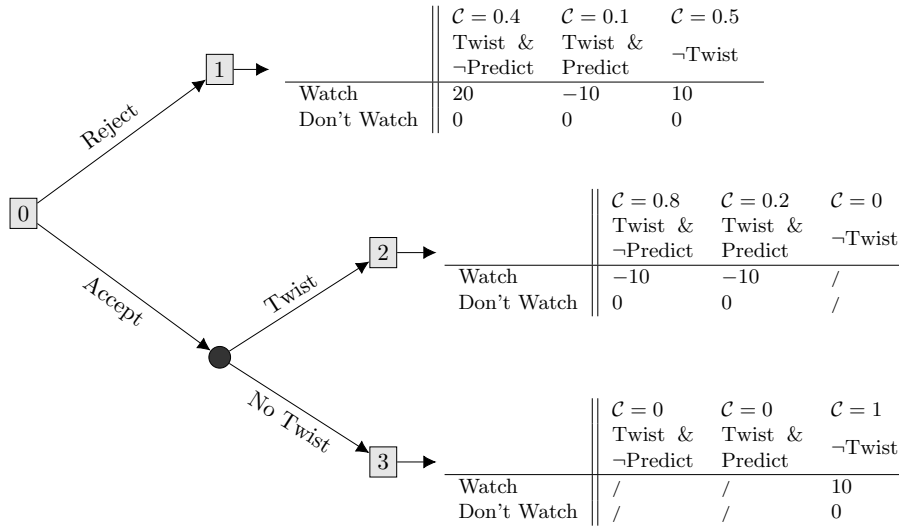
0

Reject

1

| | $\mathcal{C} = 0.4$ Twist & ¬Predict | $\mathcal{C} = 0.1$ Twist & Predict | $\mathcal{C} = 0.5$ ¬Twist |
|---|---|---|---|
| Watch | 20 | −10 | 10 |
| Don't Watch | 0 | 0 | 0 |

Accept

Twist

2

| | $\mathcal{C} = 0.8$ Twist & ¬Predict | $\mathcal{C} = 0.2$ Twist & Predict | $\mathcal{C} = 0$ ¬Twist |
|---|---|---|---|
| Watch | −10 | −10 | / |
| Don't Watch | 0 | 0 | / |

No Twist

3

| | $\mathcal{C} = 0$ Twist & ¬Predict | $\mathcal{C} = 0$ Twist & Predict | $\mathcal{C} = 1$ ¬Twist |
|---|---|---|---|
| Watch | / | / | 10 |
| Don't Watch | / | / | 0 |